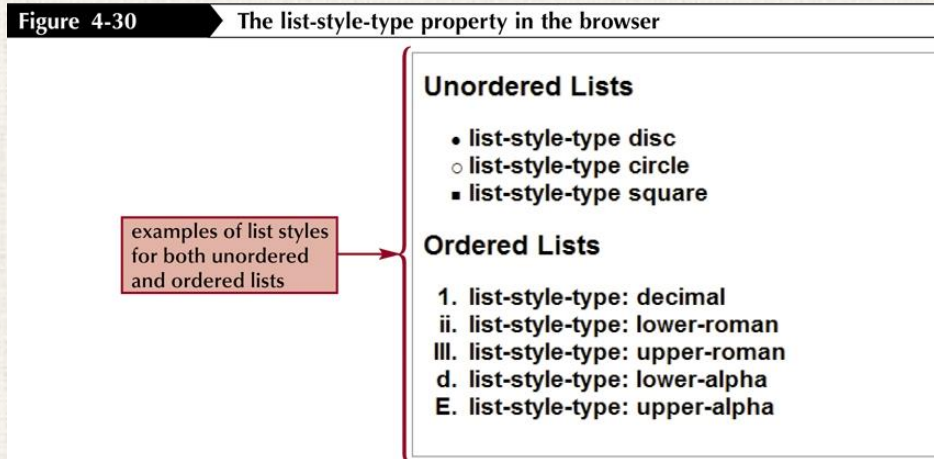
Figure 4-30 The list-style-type property in the browser

examples of list styles for both unordered and ordered lists

Unordered Lists

- list-style-type disc
- list-style-type circle
- list-style-type square

Ordered Lists

1. list-style-type: decimal
ii. list-style-type: lower-roman
III. list-style-type: upper-roman
d. list-style-type: lower-alpha
E. list-style-type: upper-alpha